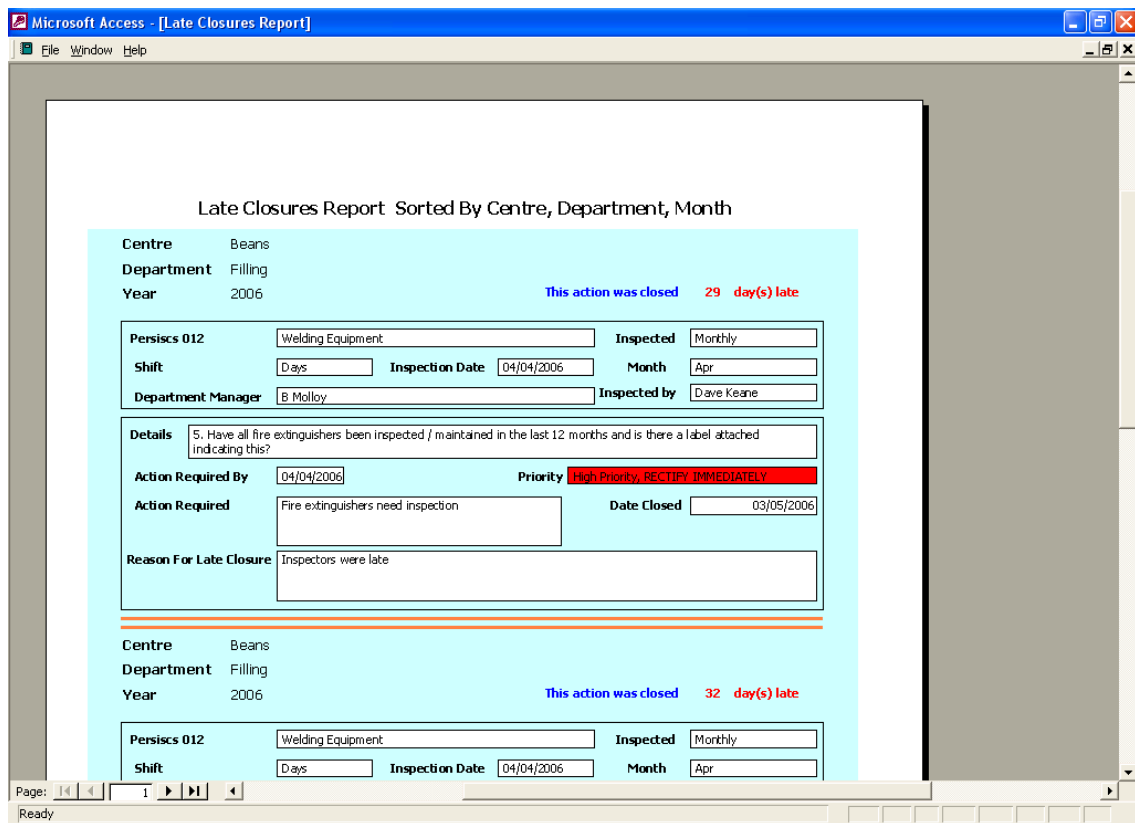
Microsoft Access - [Late Closures Report]

File Window Help

Late Closures Report Sorted By Centre, Department, Month

Centre Beans
Department Filling
Year 2006

This action was closed 29 day(s) late

Persiscs 012 Welding Equipment
Inspected Monthly
Shift Days
Inspection Date 04/04/2006
Month Apr
Department Manager B Molloy
Inspected by Dave Keane

Details 5. Have all fire extinguishers been inspected / maintained in the last 12 months and is there a label attached indicating this?

Action Required By 04/04/2006
Priority High Priority, RECTIFY IMMEDIATELY
Action Required Fire extinguishers need inspection
Date Closed 03/05/2006
Reason For Late Closure Inspectors were late

Centre Beans
Department Filling
Year 2006

This action was closed 32 day(s) late

Persiscs 012 Welding Equipment
Inspected Monthly
Shift Days
Inspection Date 04/04/2006
Month Apr

Page: 1

Ready